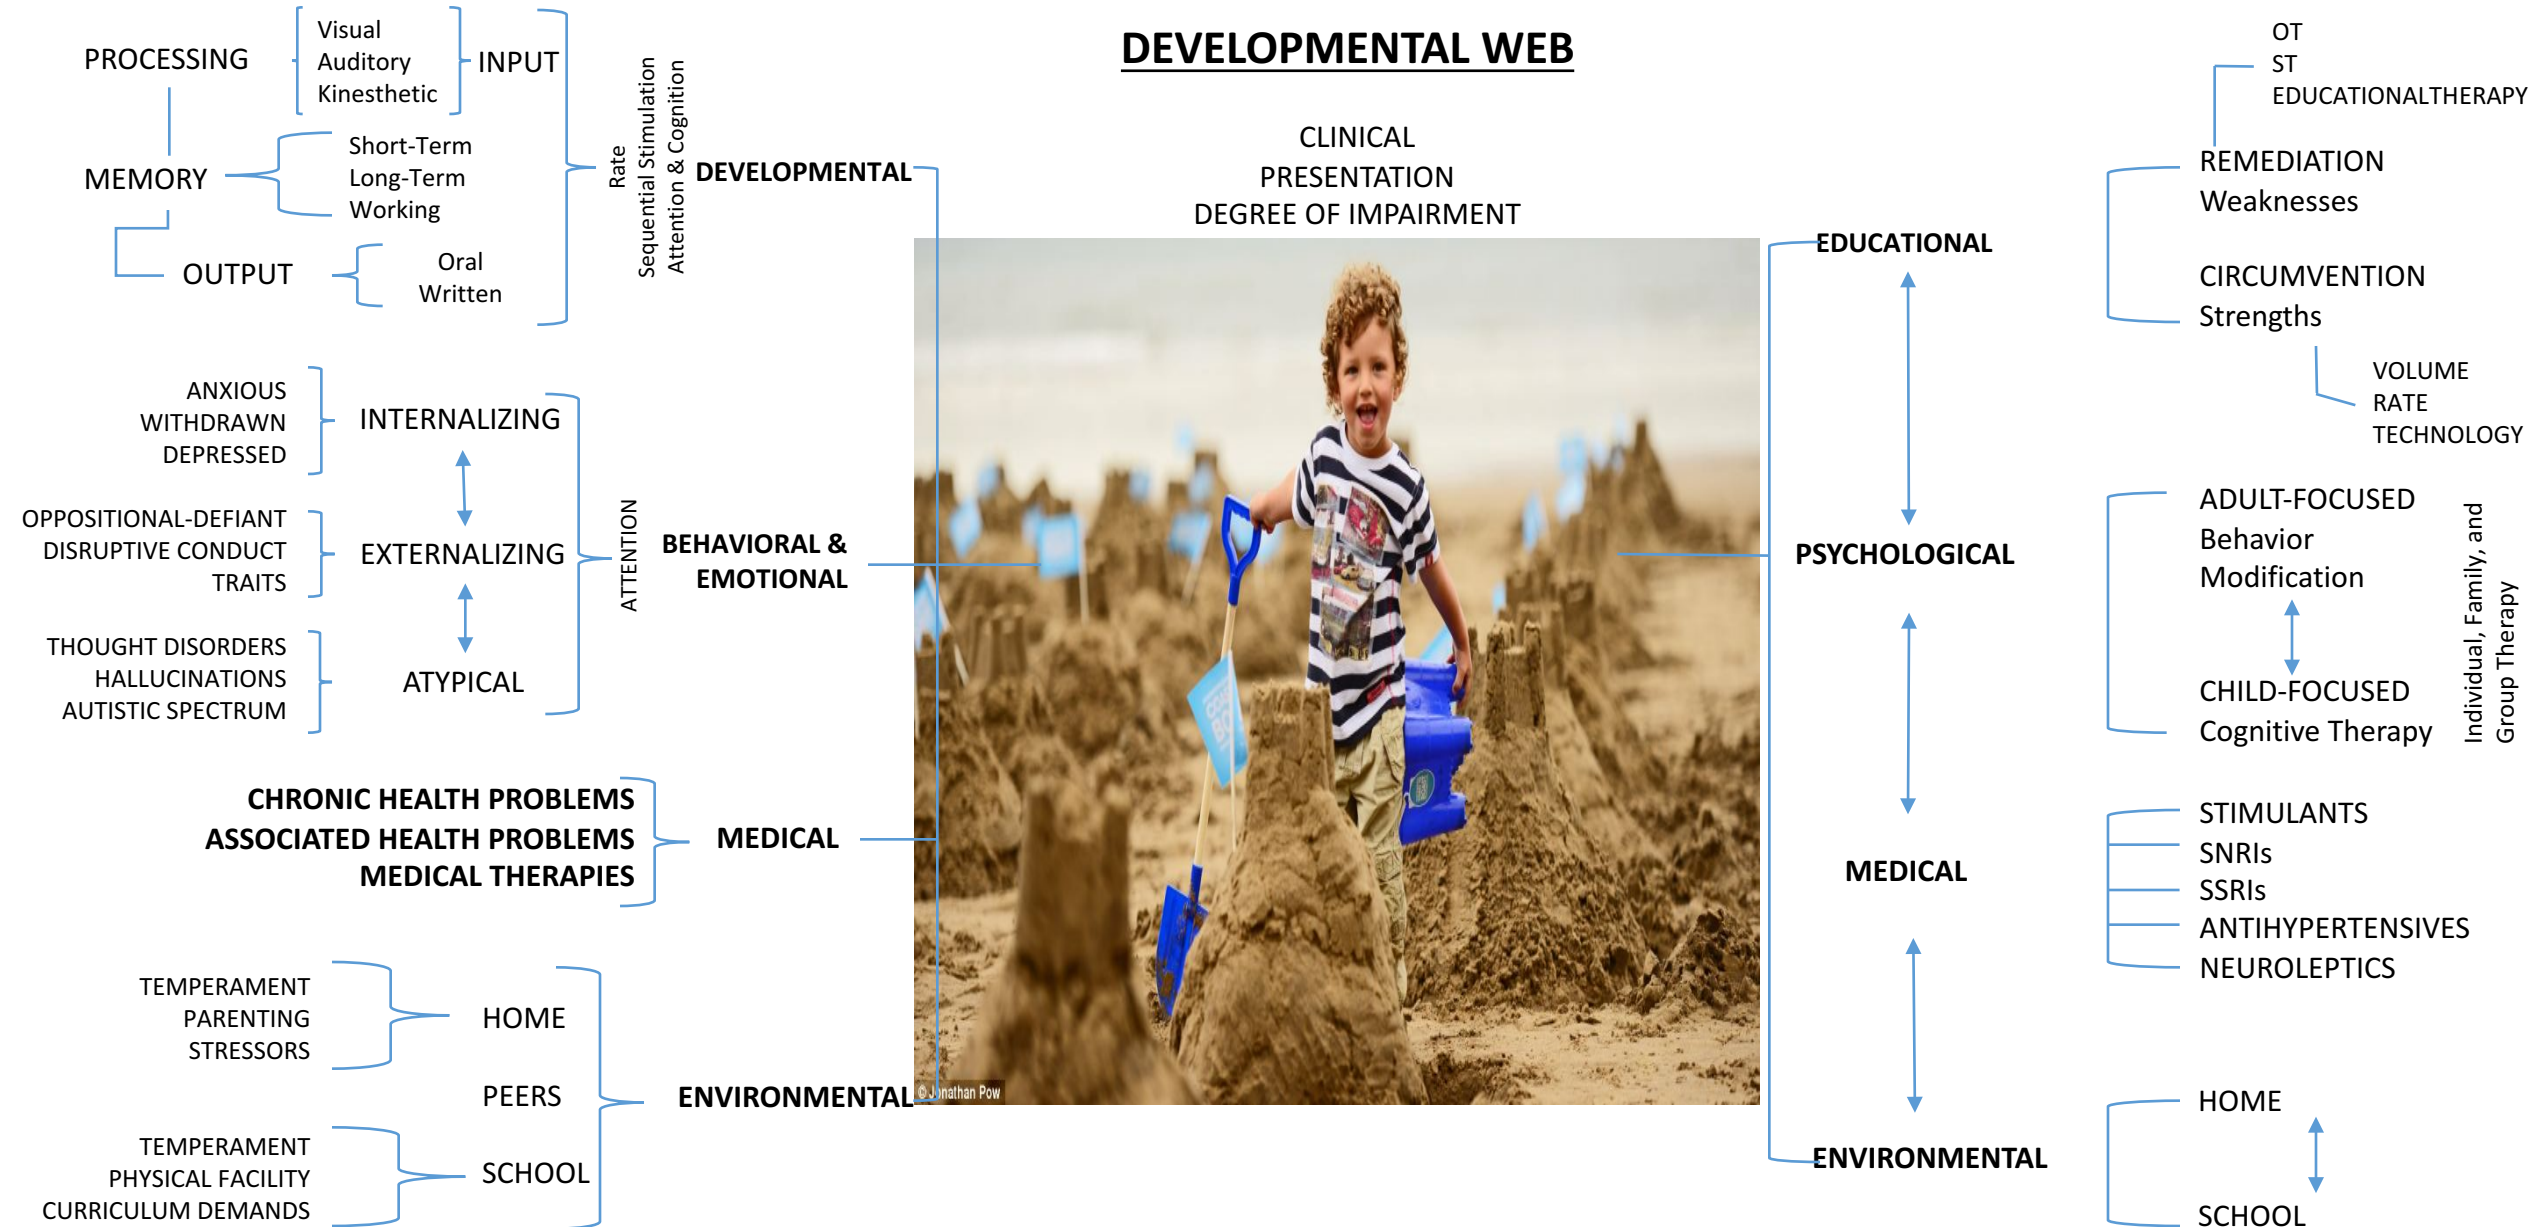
DEVELOPMENTAL WEB

PROCESSING
Visual
Auditory
Kinesthetic
INPUT

MEMORY
Short-Term
Long-Term
Working

OUTPUT
Oral
Written

Rate
Sequential Stimulation
Attention & Cognition

DEVELOPMENTAL

CLINICAL
PRESENTATION
DEGREE OF IMPAIRMENT

ANXIOUS
WITHDRAWN
DEPRESSED
INTERNALIZING

OPPOSITIONAL-DEFIANT
DISRUPTIVE CONDUCT
TRAITS
EXTERNALIZING

THOUGHT DISORDERS
HALLUCINATIONS
AUTISTIC SPECTRUM
ATYPICAL

ATTENTION

BEHAVIORAL &
EMOTIONAL

CHRONIC HEALTH PROBLEMS
ASSOCIATED HEALTH PROBLEMS
MEDICAL THERAPIES
MEDICAL

TEMPERAMENT
PARENTING
STRESSORS
HOME

PEERS

TEMPERAMENT
PHYSICAL FACILITY
CURRICULUM DEMANDS
SCHOOL

ENVIRONMENTAL

© Jonathan Pow

OT
ST
EDUCATIONALTHERAPY

REMEDIATION
Weaknesses

CIRCUMVENTION
Strengths

VOLUME
RATE
TECHNOLOGY

EDUCATIONAL

PSYCHOLOGICAL

ADULT-FOCUSED
Behavior
Modification

CHILD-FOCUSED
Cognitive Therapy

Individual, Family, and
Group Therapy

MEDICAL

STIMULANTS
SNRIs
SSRIs
ANTIHYPERTENSIVES
NEUROLEPTICS

ENVIRONMENTAL

HOME

SCHOOL